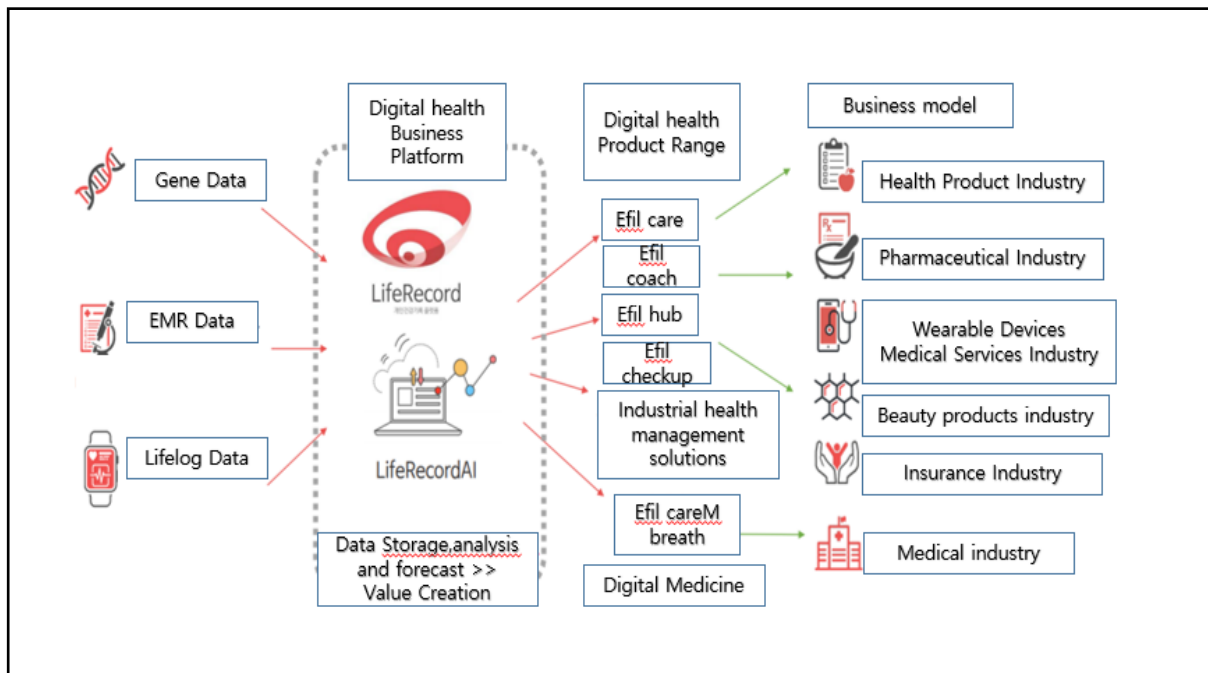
Digital health Business Platform

Digital health Product Range

Business model

Gene Data

EMR Data

Lifelog Data

LifeRecord

LifeRecordAI

Data Storage,analysis and forecast >> Value Creation

Efil care

Efil coach

Efil hub

Efil checkup

Industrial health management solutions

Efil careM breath

Digital Medicine

Health Product Industry

Pharmaceutical Industry

Wearable Devices Medical Services Industry

Beauty products industry

Insurance Industry

Medical industry